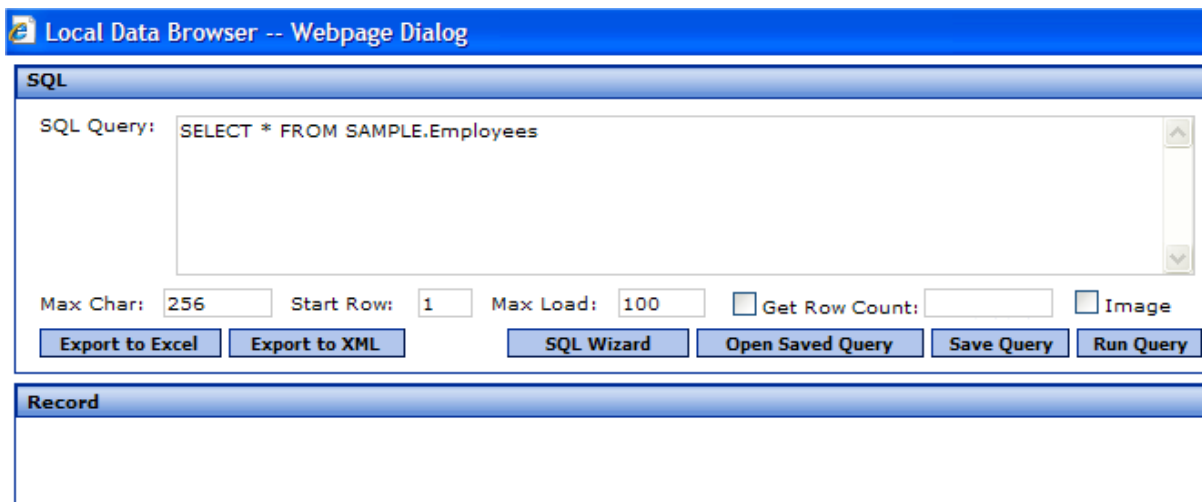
Local Data Browser -- Webpage Dialog

SQL

SQL Query: SELECT * FROM SAMPLE.Employees

Max Char: 256 Start Row: 1 Max Load: 100 Get Row Count: Image

Export to Excel Export to XML SQL Wizard Open Saved Query Save Query Run Query

Record